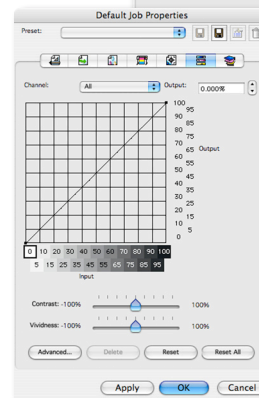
Default Job Properties

Preset:

Channel: All

Output: 0.000%

100
95
90
85
80
75
70
65 Output
60
55
50
45
40
35
30
25
20
15
10
5
0

0 10 20 30 40 50 60 70 80 90 100
5 15 25 35 45 55 65 75 85 95
Input

Contrast: -100% 100%

Vividness: -100% 100%

Advanced... Delete Reset Reset All

Apply OK Cancel